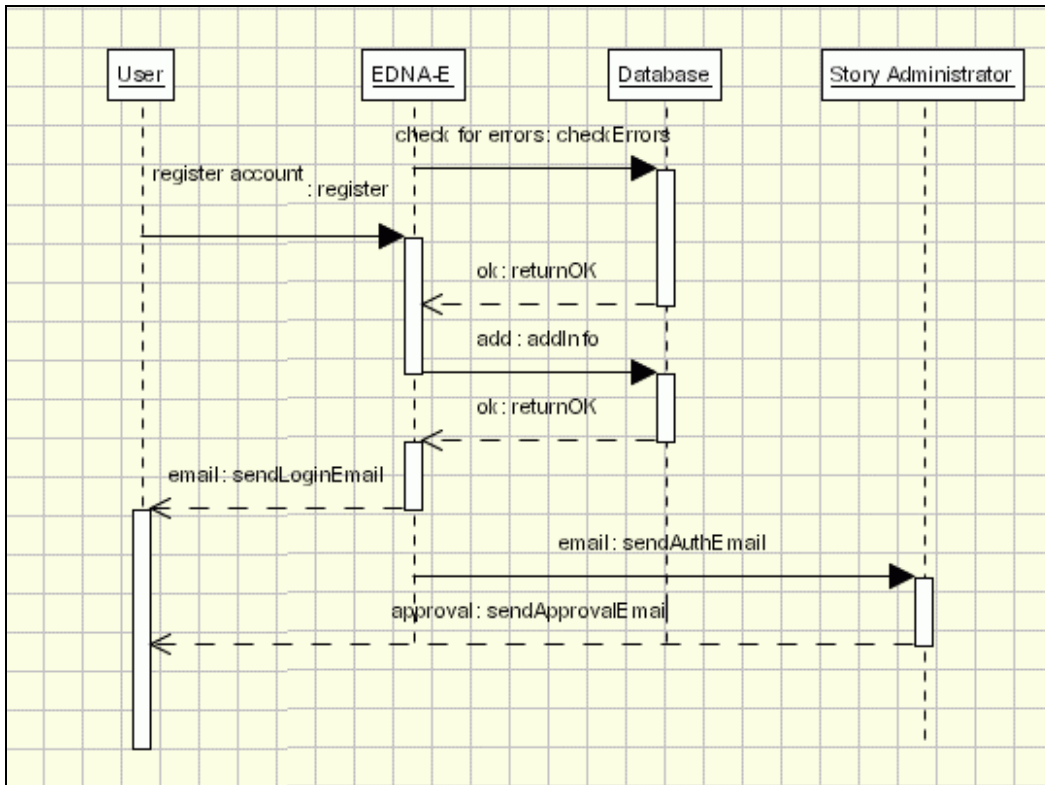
User

EDNA-E

Database

Story Administrator

check for errors: checkErrors

register account : register

ok: returnOK

add : addInfo

ok: returnOK

email: sendLoginEmail

email: sendAuthEmail

approval: sendApprovalEmail